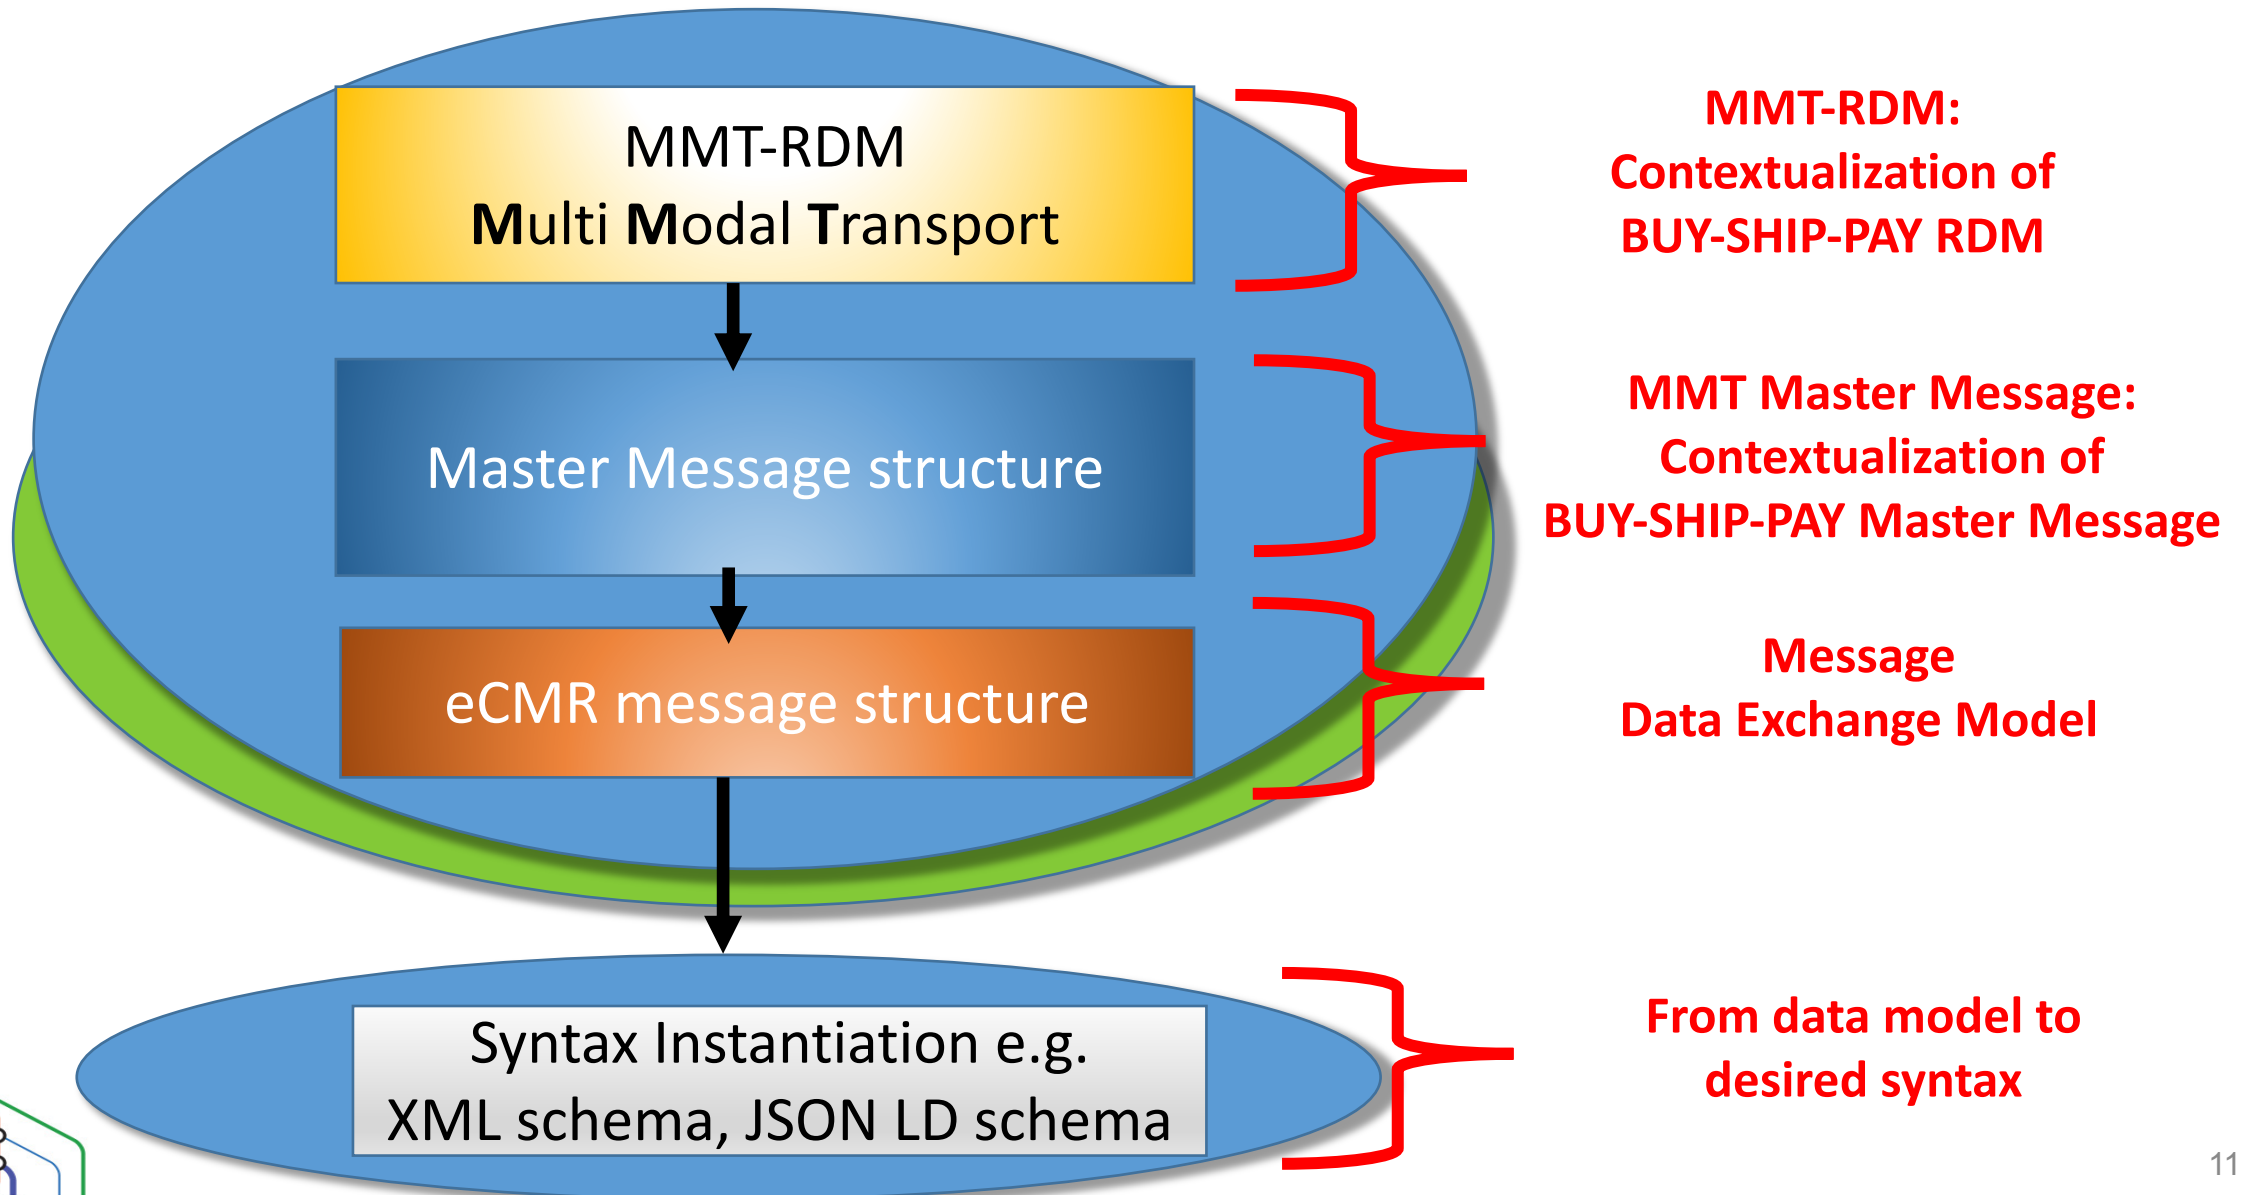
MMT-RDM
Multi Modal Transport

Master Message structure

eCMR message structure

Syntax Instantiation e.g.
XML schema, JSON LD schema

MMT-RDM:
Contextualization of
BUY-SHIP-PAY RDM

MMT Master Message:
Contextualization of
BUY-SHIP-PAY Master Message

Message
Data Exchange Model

From data model to
desired syntax

11